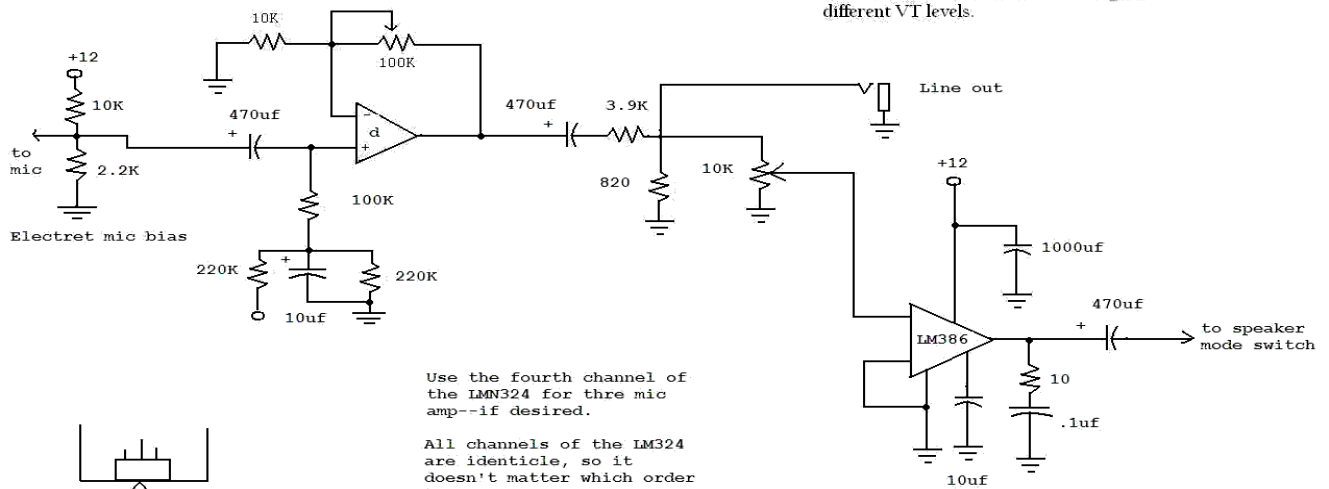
different VT levels.

10K
100K
+12
10K
470uf
to mic
2.2K
d
470uf
3.9K
Line out
820
10K
100K
Electret mic bias
220K
220K
10uf
+12
1000uf
470uf
LM386
to speaker mode switch
10
.1uf
10uf

Use the fourth channel of the LMN324 for thre mic amp--if desired.

All channels of the LM324 are identicle, so it doesn't matter which order